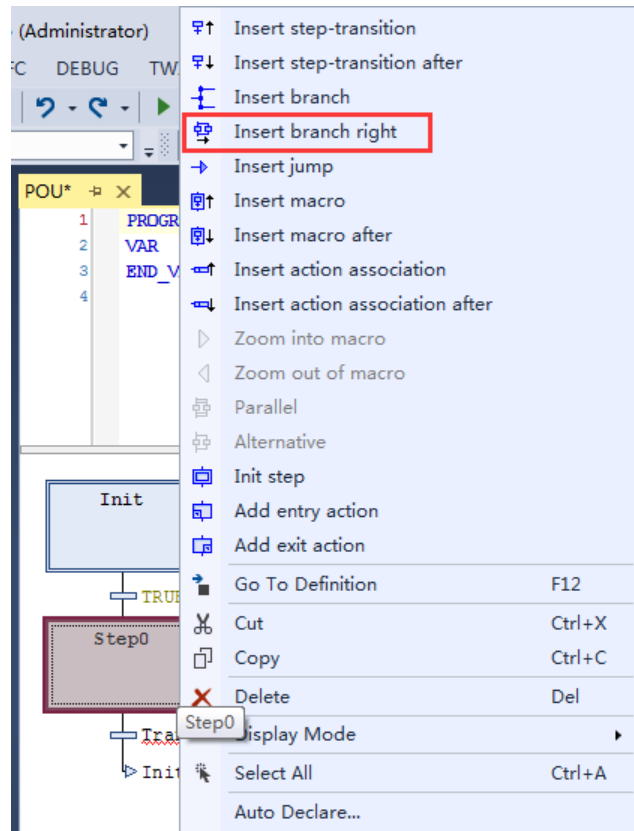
(Administrator)
FC DEBUG TW

POU*
1 PROGR
2 VAR
3 END_V
4

Init
TRUE
Step0
Tra
Init

Insert step-transition
Insert step-transition after
Insert branch
Insert branch right
Insert jump
Insert macro
Insert macro after
Insert action association
Insert action association after
Zoom into macro
Zoom out of macro
Parallel
Alternative
Init step
Add entry action
Add exit action
Go To Definition F12
Cut Ctrl+X
Copy Ctrl+C
Delete Del
Step0
Display Mode
Select All Ctrl+A
Auto Declare...